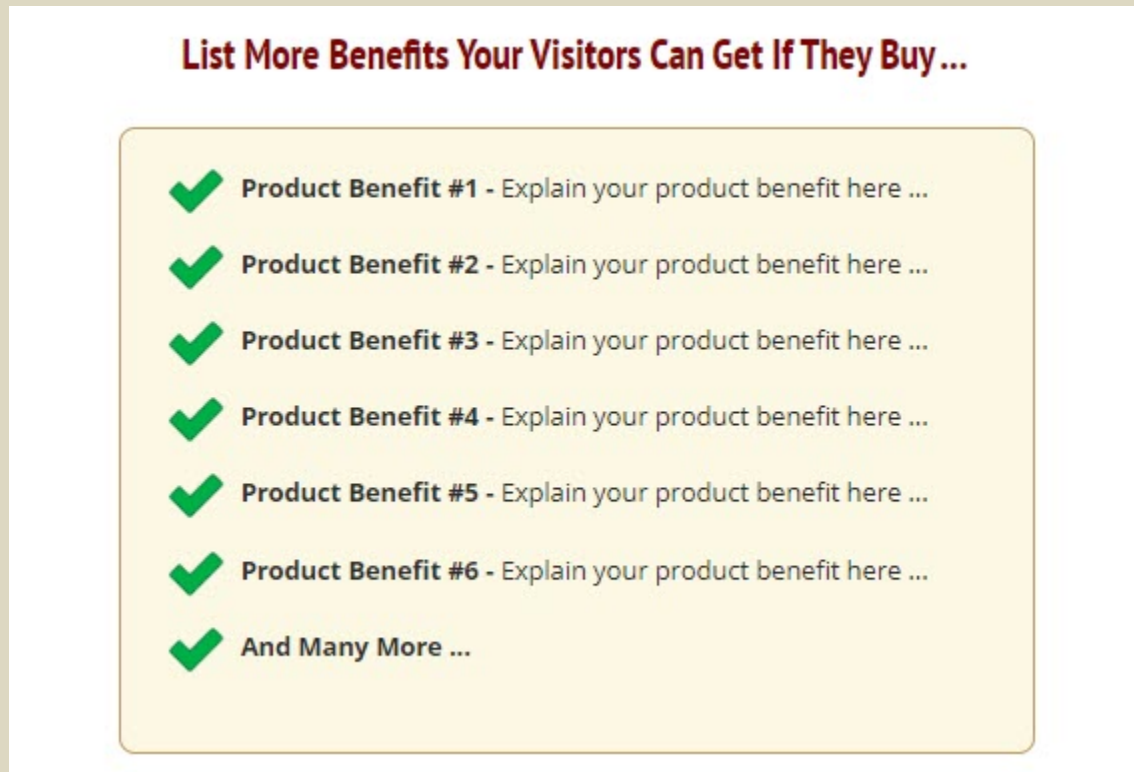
List More Benefits Your Visitors Can Get If They Buy ...

Product Benefit #1 - Explain your product benefit here ...

Product Benefit #2 - Explain your product benefit here ...

Product Benefit #3 - Explain your product benefit here ...

Product Benefit #4 - Explain your product benefit here ...

Product Benefit #5 - Explain your product benefit here ...

Product Benefit #6 - Explain your product benefit here ...

And Many More ...